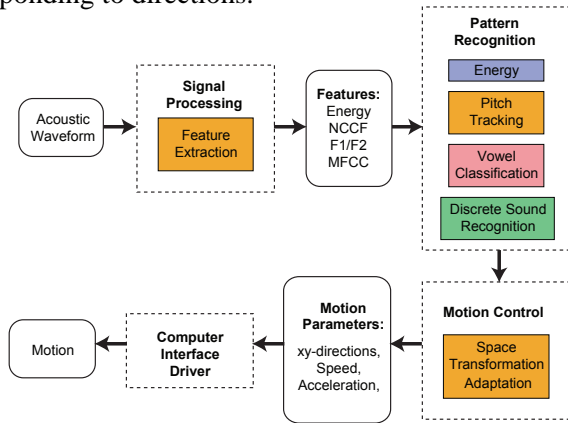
ponding to directions.

Acoustic Waveform

Signal Processing

Feature Extraction

Features:
Energy
NCCF
F1/F2
MFCC

Pattern Recognition

Energy

Pitch Tracking

Vowel Classification

Discrete Sound Recognition

Motion Control

Space Transformation Adaptation

Motion Parameters:
xy-directions, Speed, Acceleration,

Computer Interface Driver

Motion